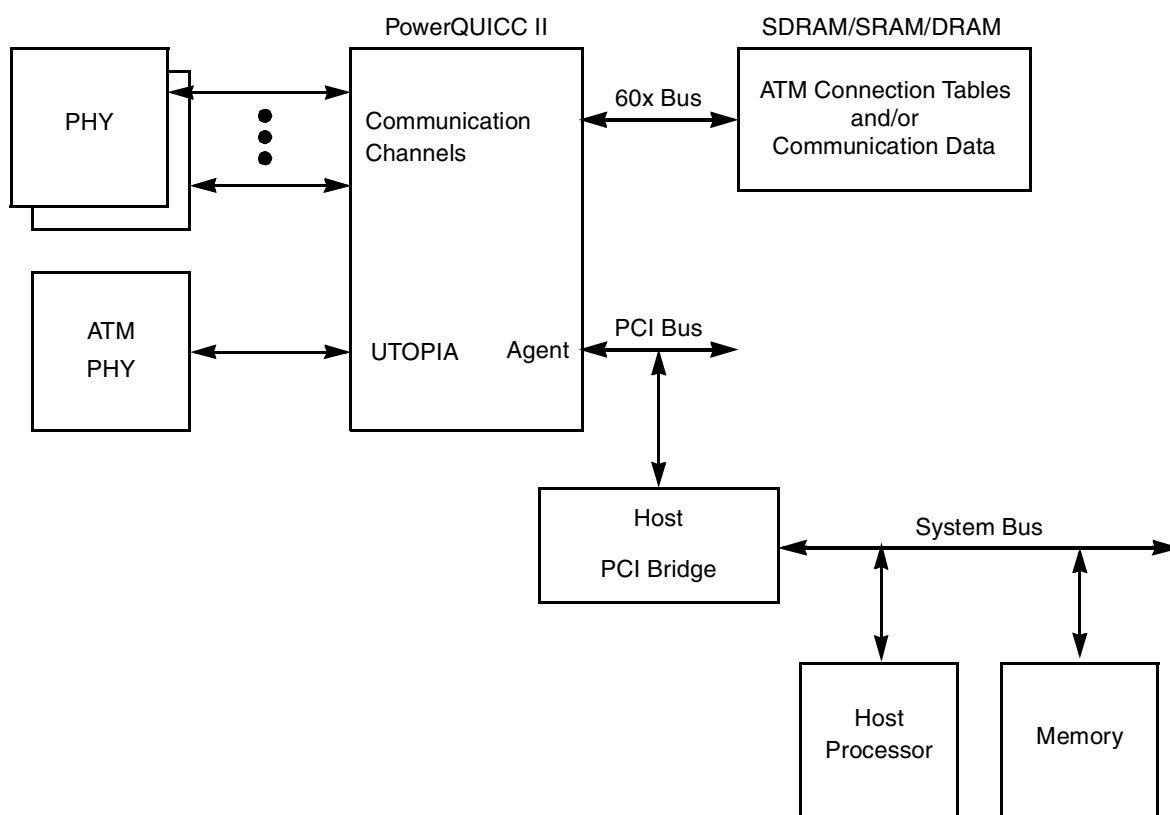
PowerQUICC II

SDRAM/SRAM/DRAM

PHY

Communication Channels

60x Bus

ATM Connection Tables and/or Communication Data

ATM PHY

UTOPIA

Agent

PCI Bus

Host

PCI Bridge

System Bus

Host Processor

Memory